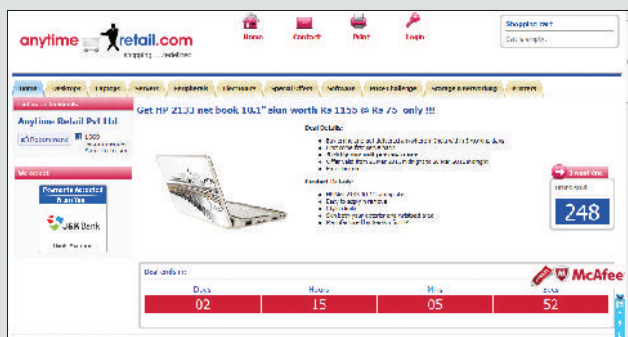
anytime retail.com
shopping ... redefined

Home Contact Print Login

Shopping cart
Cart is empty

Home Desktops Laptops Servers Peripherals Electronics Special offers Software Price Challenge Storage & networking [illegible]

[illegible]
Anytime Retail Pvt Ltd
Recommend 1305

We accept
Payments Accepted From You
J&K Bank

Get HP 2133 net book 10.1" skin worth Rs 1155 @ Rs 75 only !!!

Deal Details:
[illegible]

Product Details:
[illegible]

I want one
Items sold
248

Deal ends in:
McAfee

| Days | Hours | Mins | Secs |
|---|---|---|---|
| 02 | 15 | 05 | 52 |